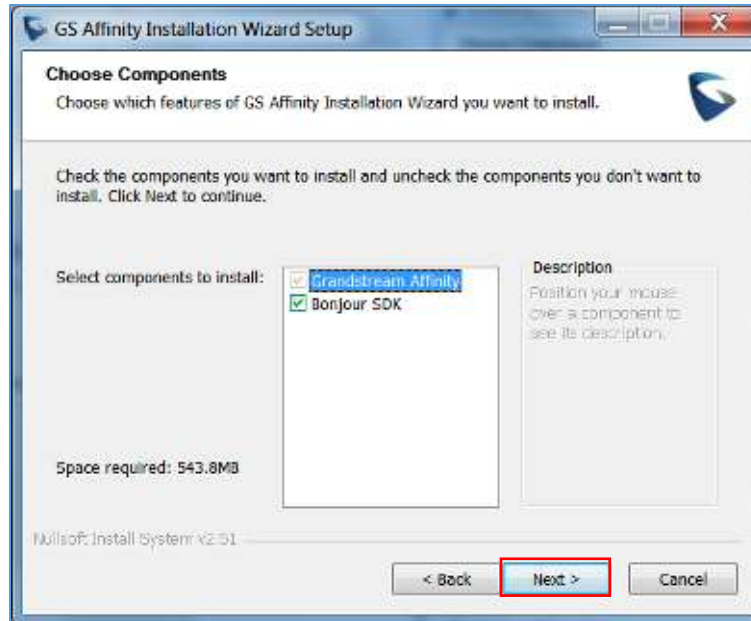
GS Affinity Installation Wizard Setup

Choose Components

Choose which features of GS Affinity Installation Wizard you want to install.

Check the components you want to install and uncheck the components you don't want to install. Click Next to continue.

Select components to install:

Grandstream Affinity

Bonjour SDK

Description

Position your mouse over a component to see its description.

Space required: 543.8MB

Nullsoft Install System v2.51

< Back

Next >

Cancel